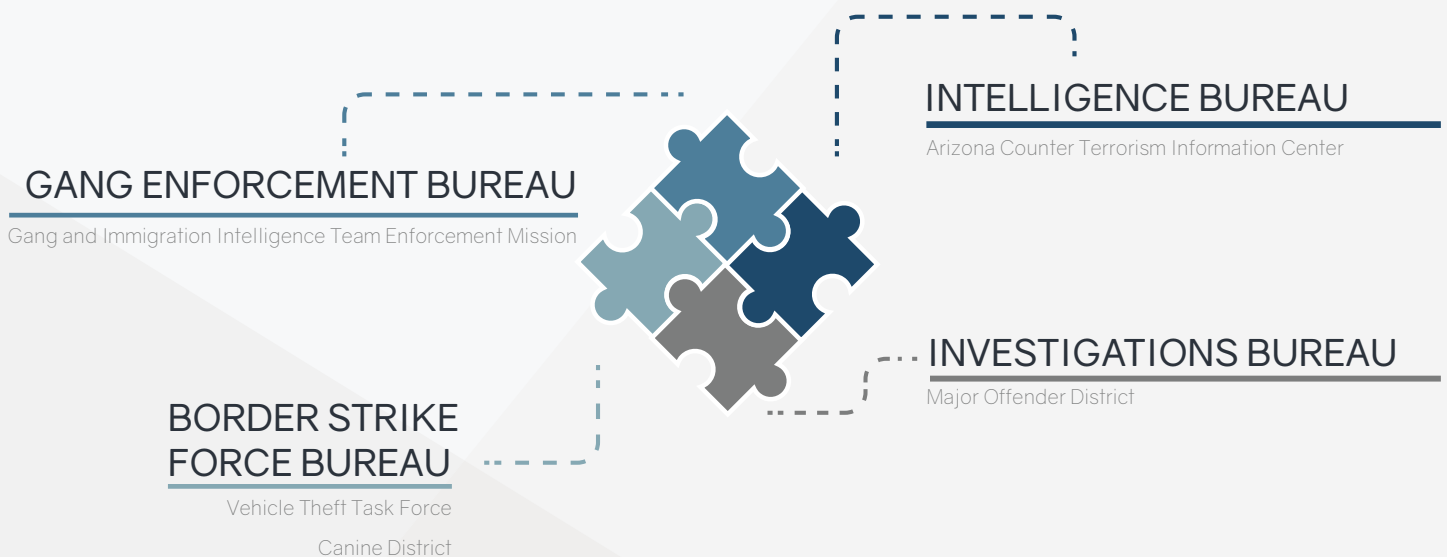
INTELLIGENCE BUREAU
Arizona Counter Terrorism Information Center

GANG ENFORCEMENT BUREAU
Gang and Immigration Intelligence Team Enforcement Mission

INVESTIGATIONS BUREAU
Major Offender District

BORDER STRIKE FORCE BUREAU
Vehicle Theft Task Force
Canine District